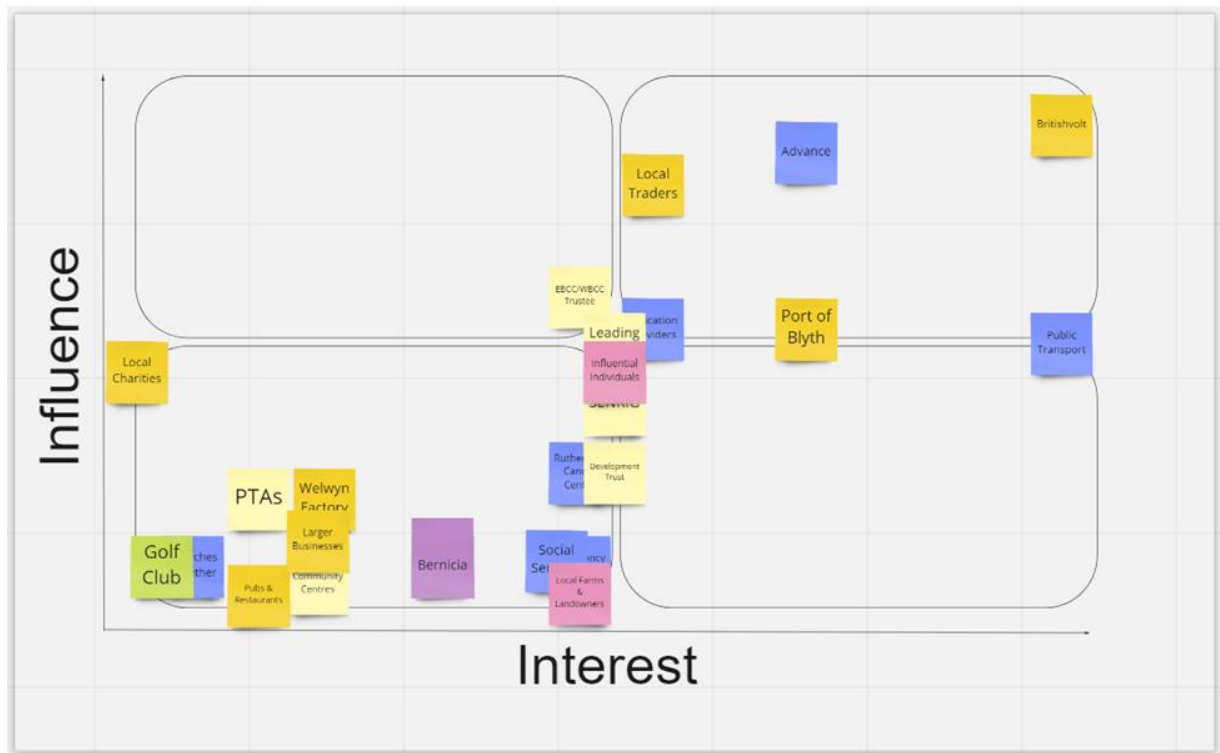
Influence

Interest

Britishvolt

Advance

Local Traders

EBCC/WBCC Trustee

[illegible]cation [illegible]viders

Leading

Port of Blyth

Public Transport

Local Charities

Influential Individuals

SENRC

Ruthe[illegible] Canc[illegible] Cent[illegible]

Development Trust

PTAs

Welwyn Factory

Larger Businesses

Golf Club

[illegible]ches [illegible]ther

Bernicia

Social Se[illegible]

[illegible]ncy

Pubs & Restaurants

Community Centres

Local Farms & Landowners